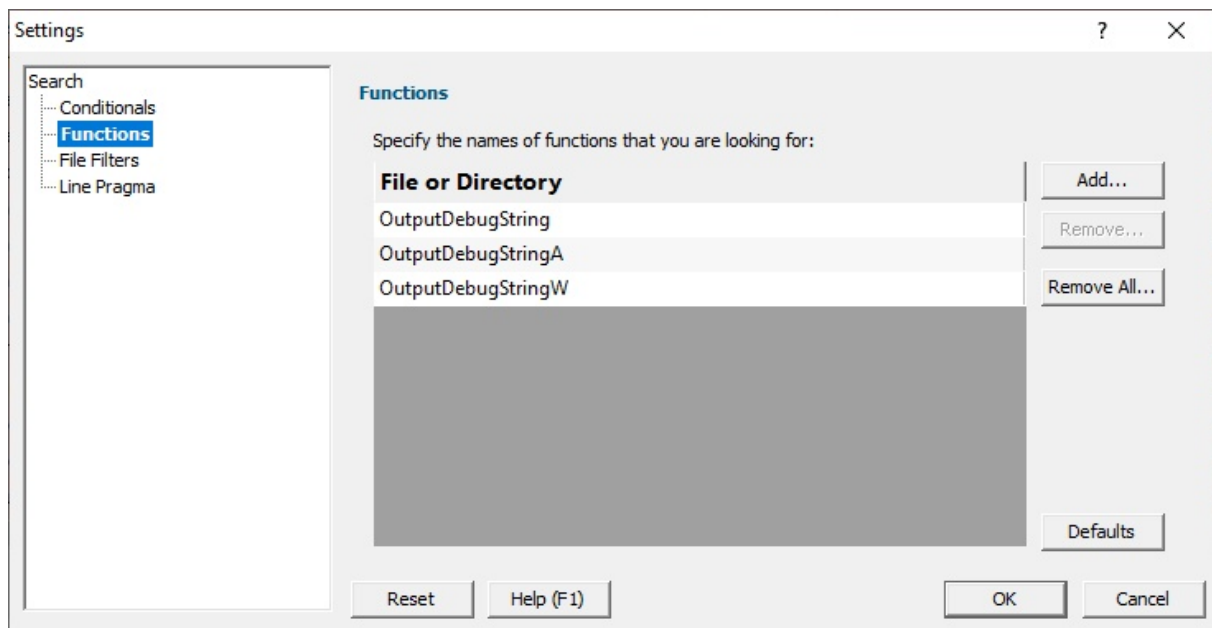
Settings
?
X

Search
Conditionals
Functions
File Filters
Line Pragma

Functions

Specify the names of functions that you are looking for:

| File or Directory |
|---|
| OutputDebugString |
| OutputDebugStringA |
| OutputDebugStringW |

Add...
Remove...
Remove All...
Defaults

Reset
Help (F1)
OK
Cancel